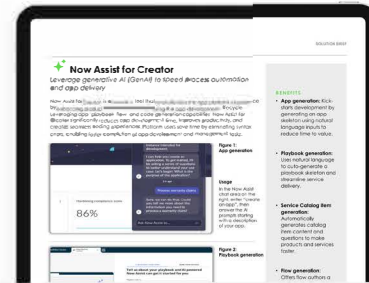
SOLUTION BRIEF

Now Assist for Creator

Leverage generative AI (GenAI) to speed process automation and app delivery

Now Assist for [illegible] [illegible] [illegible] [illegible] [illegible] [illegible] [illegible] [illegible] leveraging app, playbook flow, and code generation capabilities. Now Assist for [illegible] significantly reduces app development time, improves productivity, and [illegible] accelerates building experiences. Platform users save time by eliminating syntax errors, enabling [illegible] compliant app development and management at scale.

Figure 1: App generation

Usage

In the Now Assist chat area on the right, enter "create an app", then answer the AI prompts starting with a description of your app.

86%

Figure 2: Playbook generation

BENEFITS

• App generation: Kick-starts development by generating an app skeleton using natural language inputs to reduce time to value.

• Playbook generation: Uses natural language to auto-generate a playbook skeleton and streamline service delivery.

• Service Catalog item generation: Automatically generates catalog item content and questions to make products and services faster.

• Flow generation: Offers flow authors a